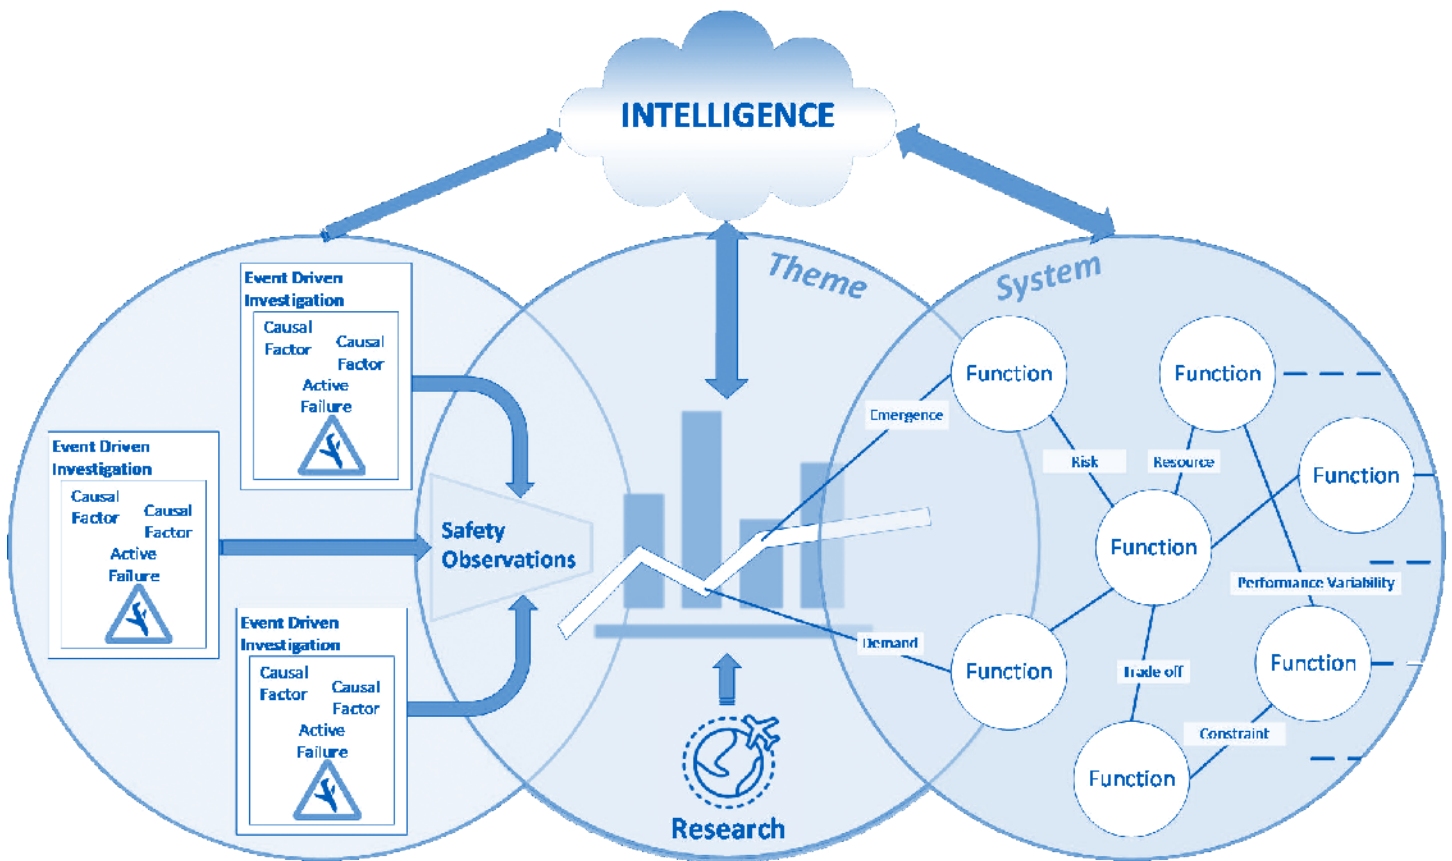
INTELLIGENCE

Theme

System

Event Driven Investigation

Causal Factor

Causal Factor

Active Failure

Event Driven Investigation

Causal Factor

Causal Factor

Active Failure

Event Driven Investigation

Causal Factor

Causal Factor

Active Failure

Safety Observations

Research

Function

Function

Function

Function

Function

Function

Function

Emergence

Risk

Resource

Performance Variability

Demand

Trade off

Constraint